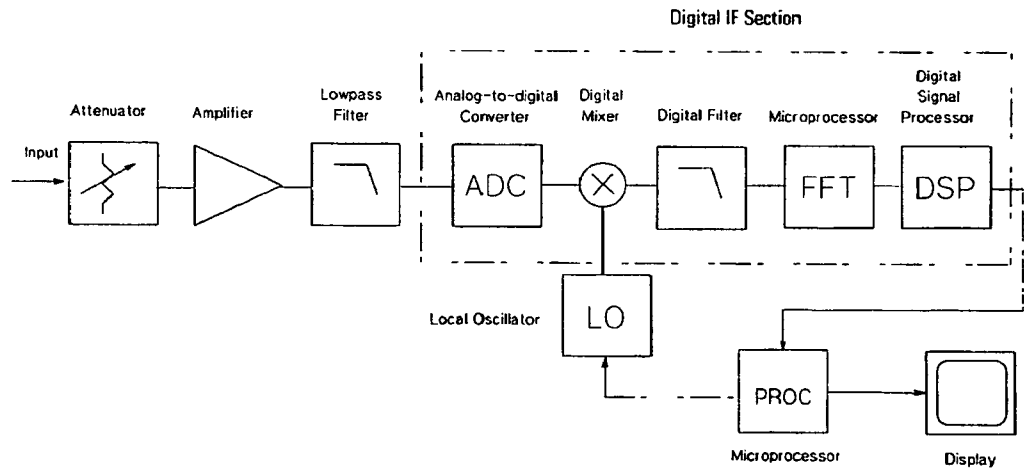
Digital IF Section

Input

Attenuator

Amplifier

Lowpass Filter

Analog-to-digital Converter

ADC

Digital Mixer

Digital Filter

Microprocessor

FFT

Digital Signal Processor

DSP

Local Oscillator

LO

PROC

Microprocessor

Display